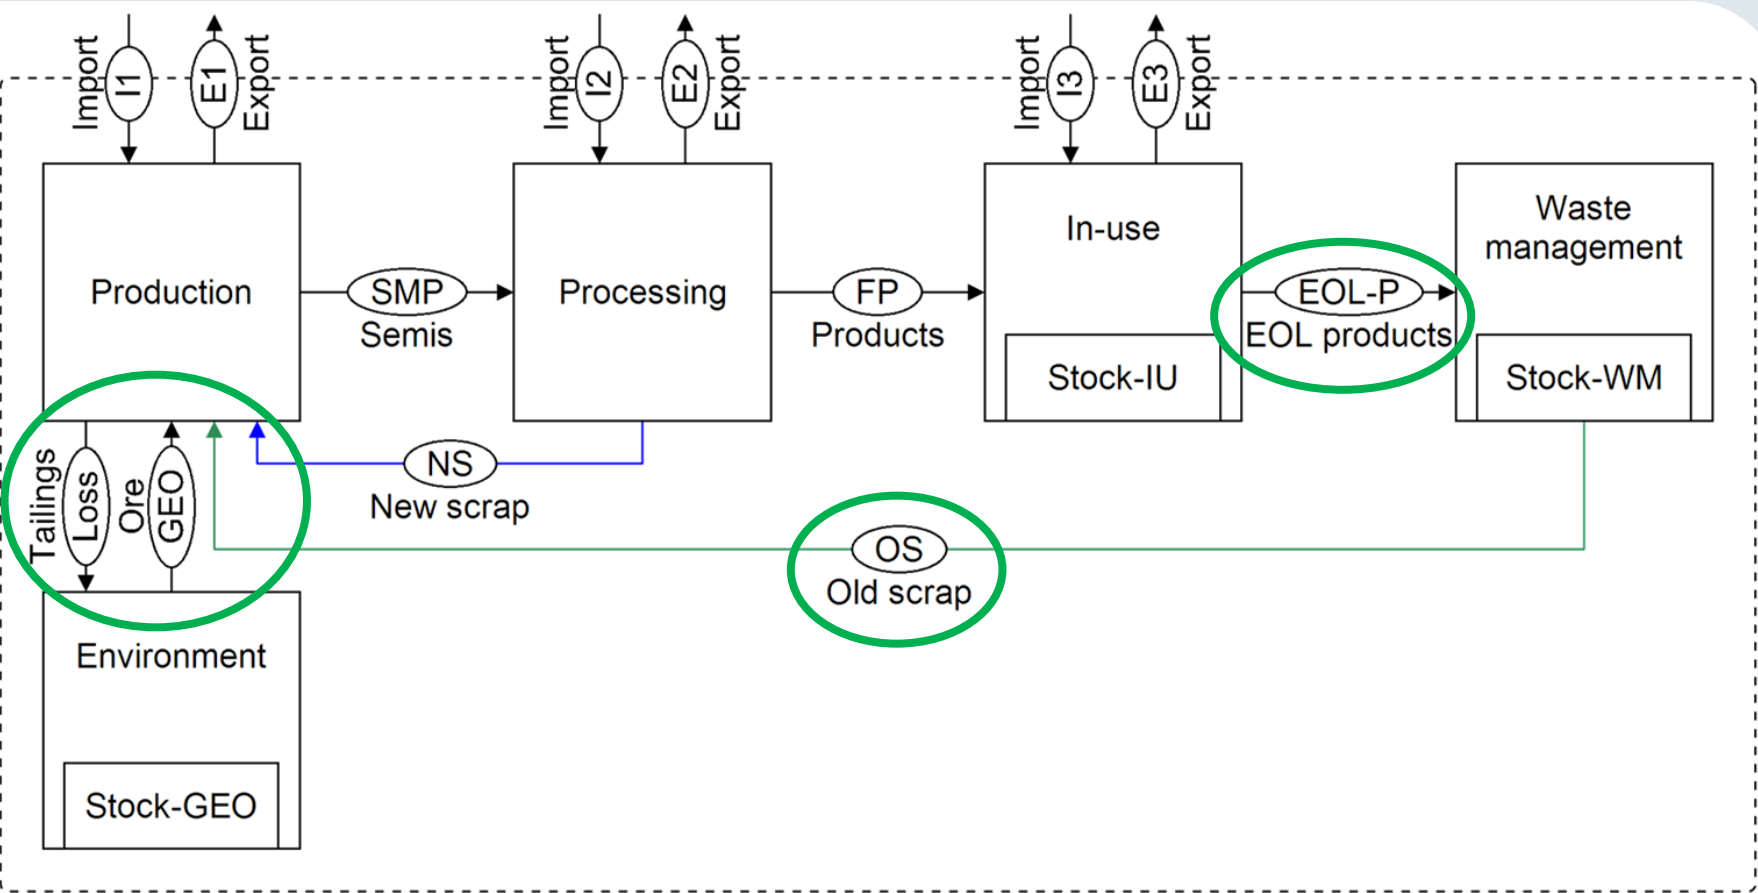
Import I1 E1 Export

Import I2 E2 Export

Import I3 E3 Export

Production

SMP
Semis

Processing

FP
Products

In-use

Stock-IU

EOL-P
EOL products

Waste management

Stock-WM

Tailings Loss Ore GEO

NS
New scrap

OS
Old scrap

Environment

Stock-GEO